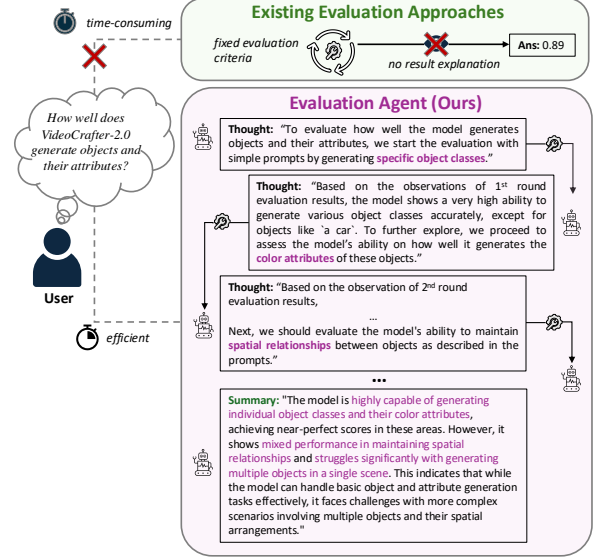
time-consuming

Existing Evaluation Approaches

fixed evaluation criteria

no result explanation

Ans: 0.89

How well does VideoCrafter-2.0 generate objects and their attributes?

User

efficient

Evaluation Agent (Ours)

Thought: "To evaluate how well the model generates objects and their attributes, we start the evaluation with simple prompts by generating specific object classes."

Thought: "Based on the observations of 1$^{st}$ round evaluation results, the model shows a very high ability to generate various object classes accurately, except for objects like `a car`. To further explore, we proceed to assess the model's ability on how well it generates the color attributes of these objects."

Thought: "Based on the observation of 2$^{nd}$ round evaluation results,

...

Next, we should evaluate the model's ability to maintain spatial relationships between objects as described in the prompts."

...

Summary: "The model is highly capable of generating individual object classes and their color attributes, achieving near-perfect scores in these areas. However, it shows mixed performance in maintaining spatial relationships and struggles significantly with generating multiple objects in a single scene. This indicates that while the model can handle basic object and attribute generation tasks effectively, it faces challenges with more complex scenarios involving multiple objects and their spatial arrangements."